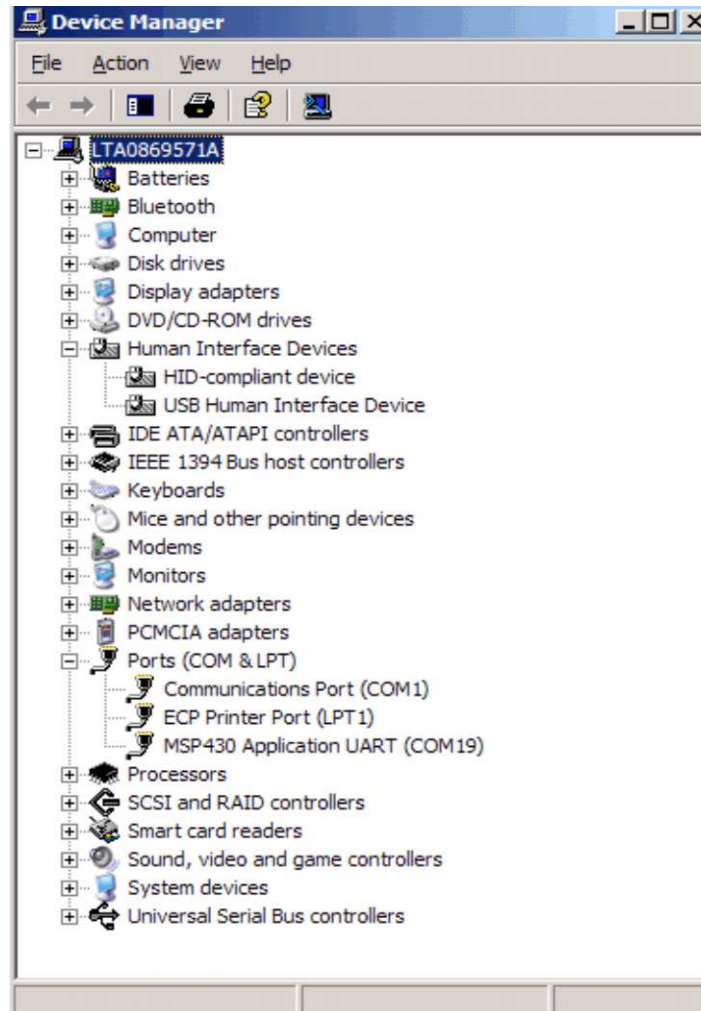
Device Manager

File Action View Help

LTA0869571A
Batteries
Bluetooth
Computer
Disk drives
Display adapters
DVD/CD-ROM drives
Human Interface Devices
HID-compliant device
USB Human Interface Device
IDE ATA/ATAPI controllers
IEEE 1394 Bus host controllers
Keyboards
Mice and other pointing devices
Modems
Monitors
Network adapters
PCMCIA adapters
Ports (COM & LPT)
Communications Port (COM1)
ECP Printer Port (LPT1)
MSP430 Application UART (COM19)
Processors
SCSI and RAID controllers
Smart card readers
Sound, video and game controllers
System devices
Universal Serial Bus controllers